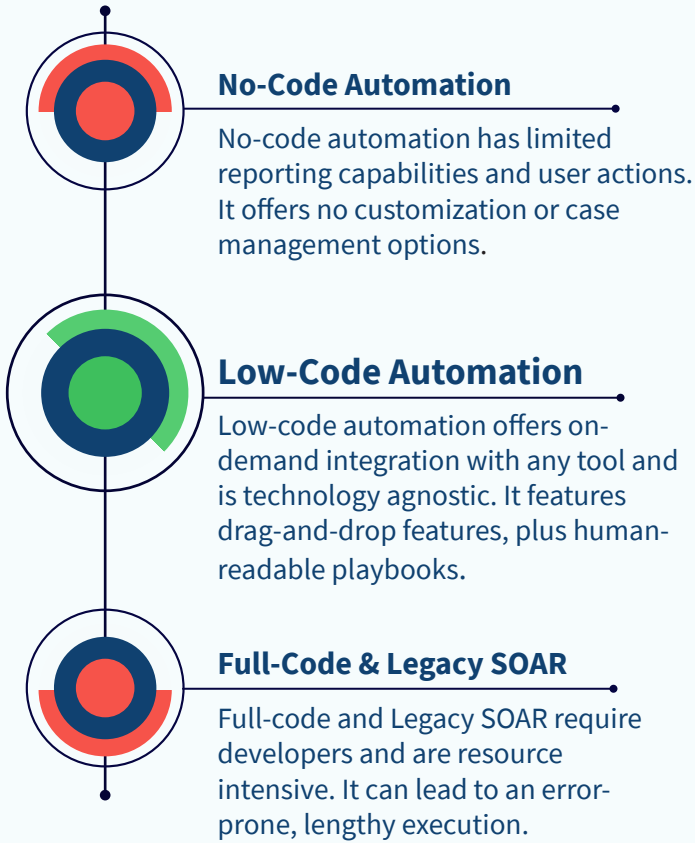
No-Code Automation

No-code automation has limited reporting capabilities and user actions. It offers no customization or case management options.

Low-Code Automation

Low-code automation offers on-demand integration with any tool and is technology agnostic. It features drag-and-drop features, plus human-readable playbooks.

Full-Code & Legacy SOAR

Full-code and Legacy SOAR require developers and are resource intensive. It can lead to an error-prone, lengthy execution.